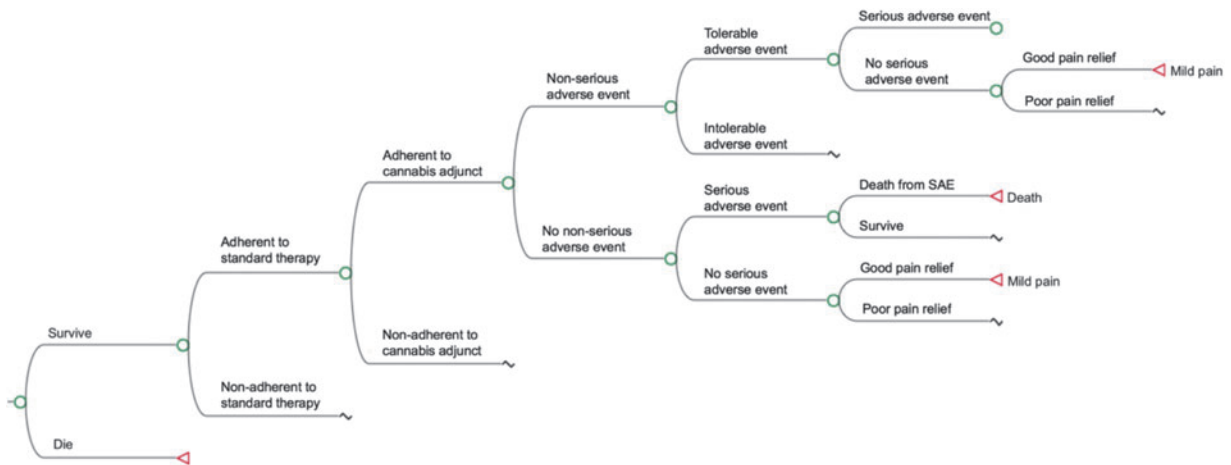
Survive

Die

Adherent to standard therapy

Non-adherent to standard therapy

Adherent to cannabis adjunct

Non-adherent to cannabis adjunct

Non-serious adverse event

No non-serious adverse event

Tolerable adverse event

Intolerable adverse event

Serious adverse event

No serious adverse event

Serious adverse event

No serious adverse event

Good pain relief

Mild pain

Poor pain relief

Serious adverse event

No serious adverse event

Death from SAE

Death

Survive

Good pain relief

Mild pain

Poor pain relief